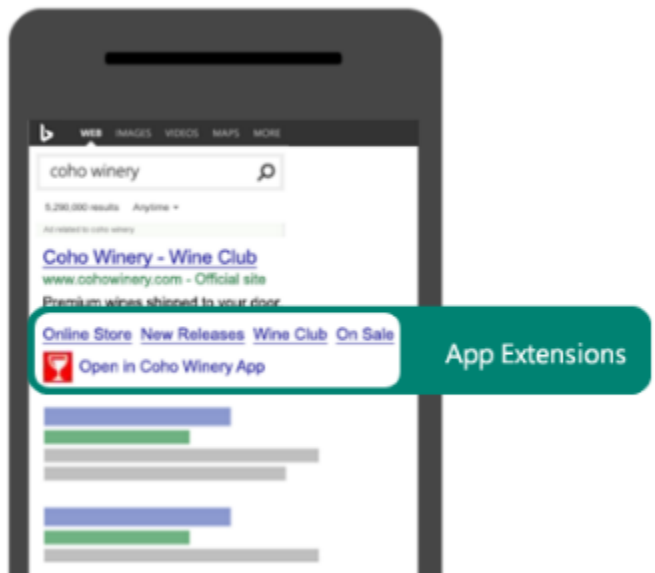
WEB IMAGES VIDEOS MAPS MORE

coho winery

5,290,000 results Anytime ▾

Ad related to coho winery

Coho Winery - Wine Club
www.cohowinery.com - Official site
Premium wines shipped to your door

Online Store New Releases Wine Club On Sale
Open in Coho Winery App

App Extensions